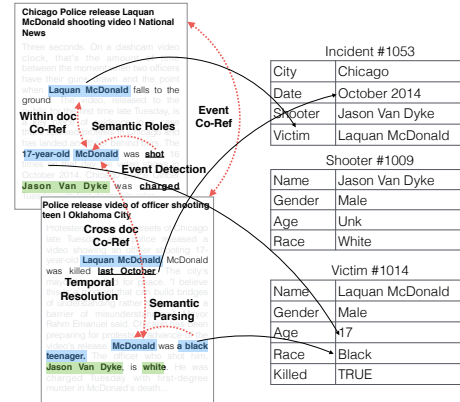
Chicago Police release Laquan McDonald shooting video | National News

Three seconds. On a dashcam video clock, that's the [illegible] between the moment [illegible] officers have their guns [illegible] and the point when Laquan McDonald falls to the ground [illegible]

Within doc Co-Ref

Semantic Roles

17-year-old McDonald was shot

Event Detection

Jason Van Dyke was charged

Event Co-Ref

Police release video of officer shooting teen | Oklahoma City

Cross doc Co-Ref

Protesters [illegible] Chicago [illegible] video showing 17-year-old Laquan McDonald McDonald was killed last October. The city's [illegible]

Temporal Resolution

Semantic Parsing

McDonald was a black teenager. The officer who shot him, Jason Van Dyke, is white. He was charged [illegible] first-degree murder in McDonald's death.

Incident #1053

| City | Chicago |
|---|---|
| Date | October 2014 |
| Shooter | Jason Van Dyke |
| Victim | Laquan McDonald |

Shooter #1009

| Name | Jason Van Dyke |
|---|---|
| Gender | Male |
| Age | Unk |
| Race | White |

Victim #1014

| Name | Laquan McDonald |
|---|---|
| Gender | Male |
| Age | 17 |
| Race | Black |
| Killed | TRUE |